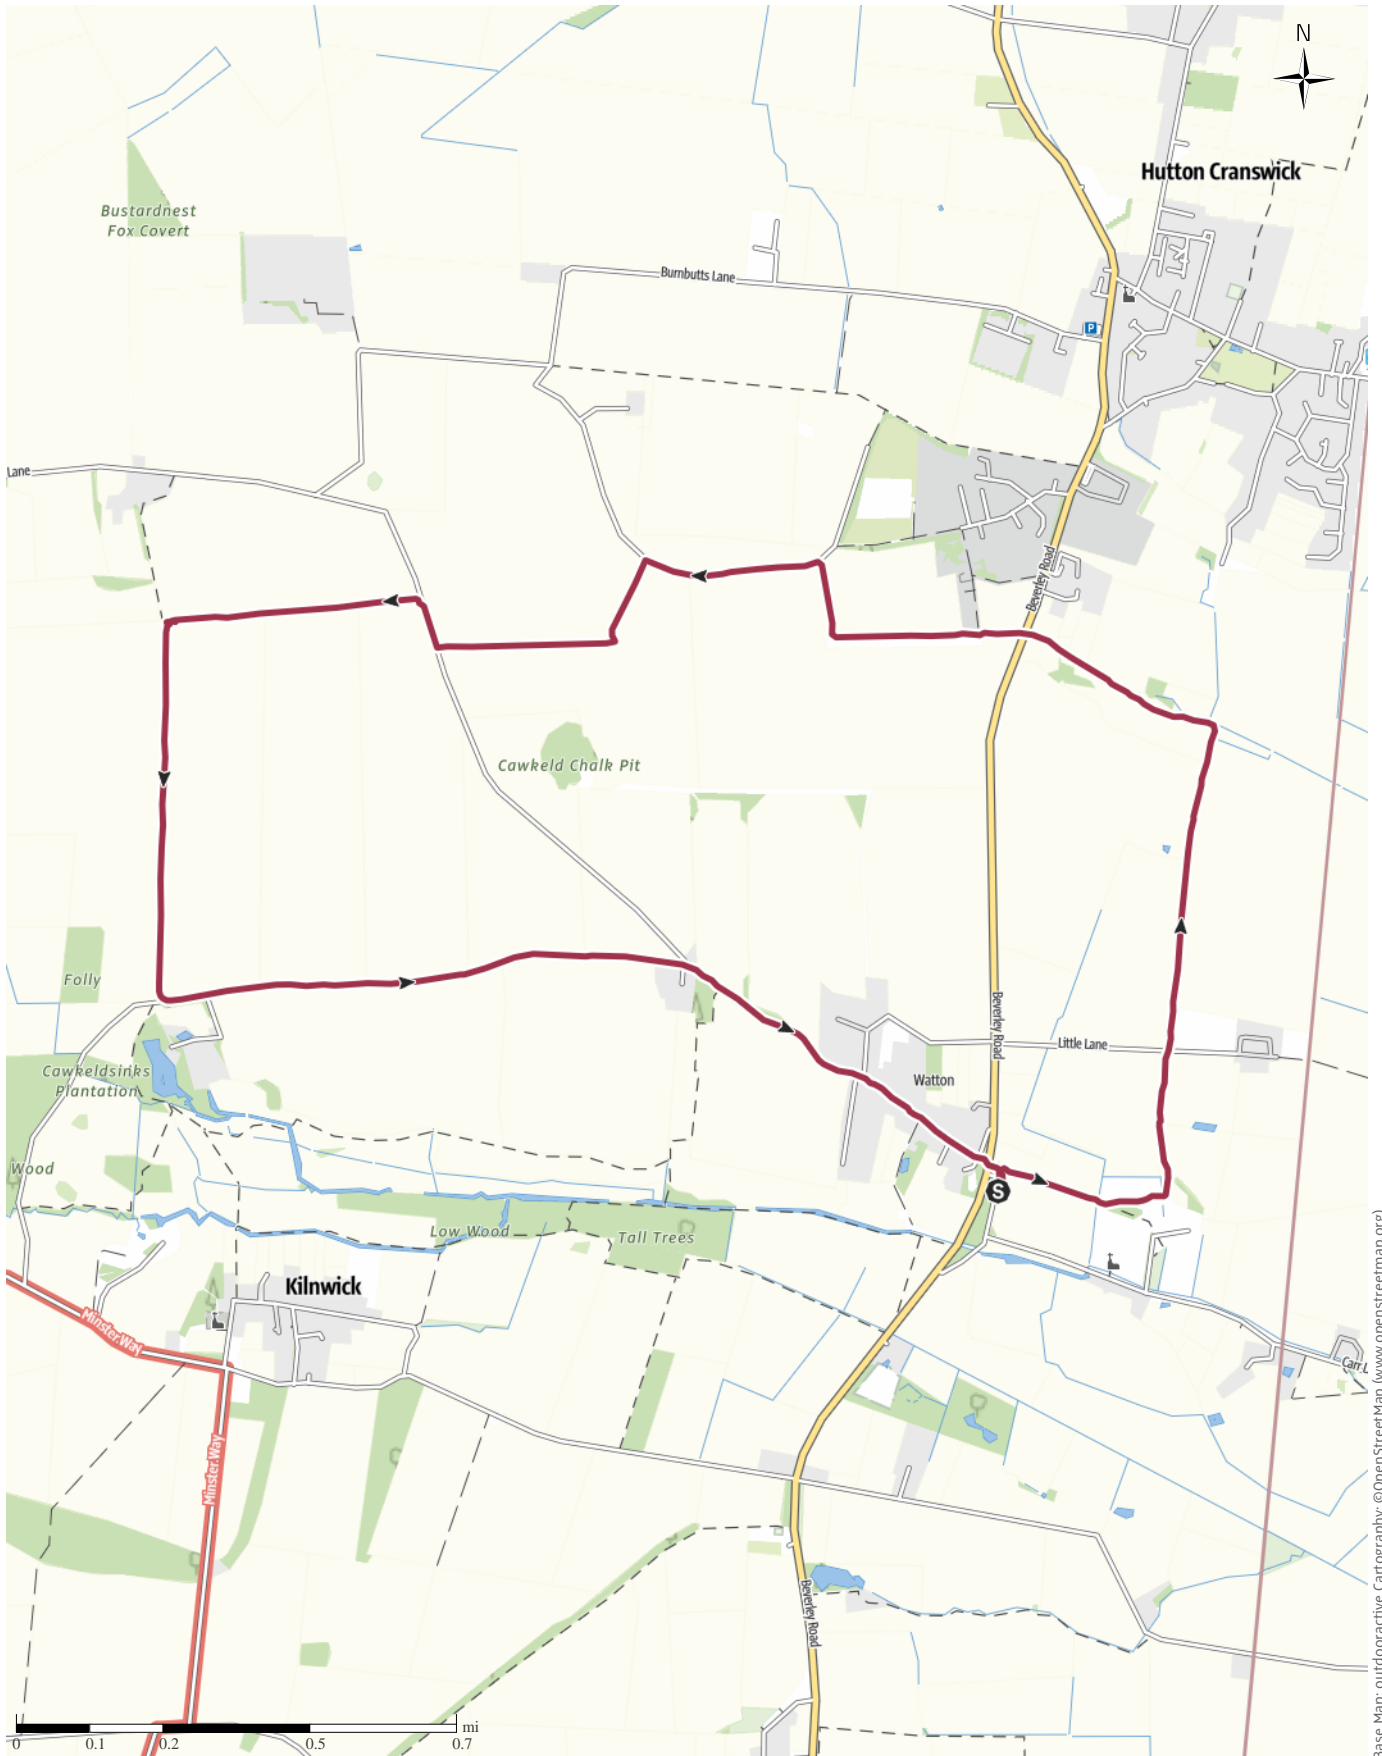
N

Hutton Cranswick

Bustardnest Fox Covert

Burnbutts Lane

P

Lane

Beverley Road

Cawkeld Chalk Pit

Folly

Cawkeldsinks Plantation

Wood

Beverley Road

Little Lane

Watton

S

Low Wood

Tall Trees

Kilnwick

Minster Way

Minster Way

Carr L

Beverley Road

0 0.1 0.2 0.5 0.7 mi

Base Map: outdooractive Cartography; ©OpenStreetMap (www.openstreetmap.org)